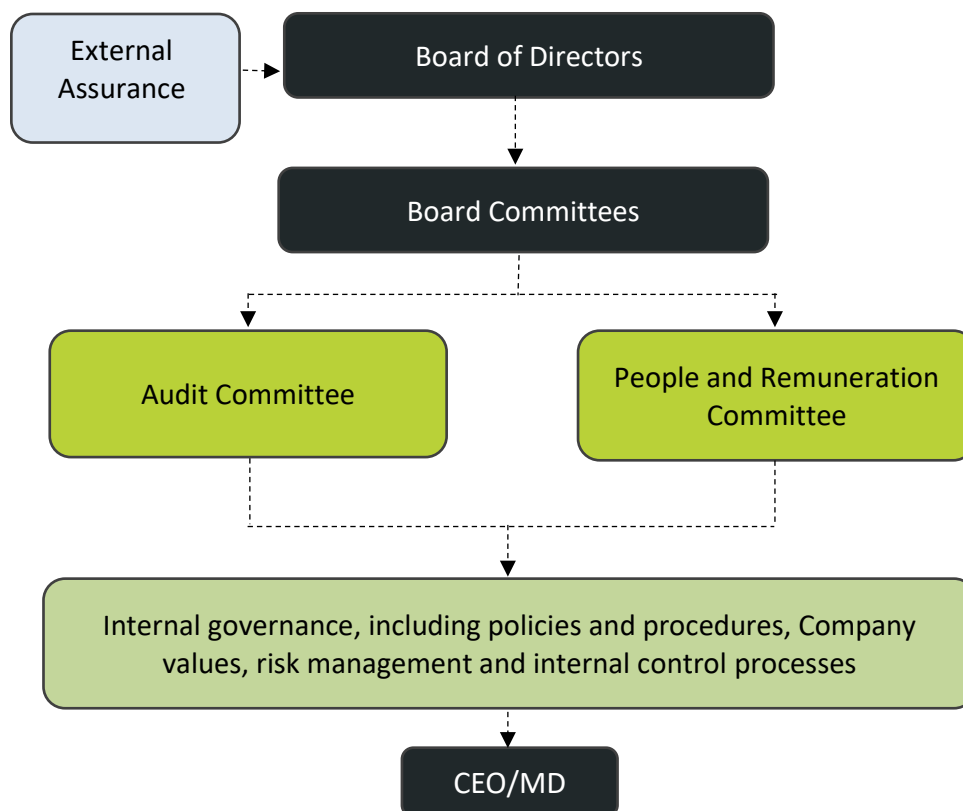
External Assurance

Board of Directors

Board Committees

Audit Committee

People and Remuneration Committee

Internal governance, including policies and procedures, Company values, risk management and internal control processes

CEO/MD